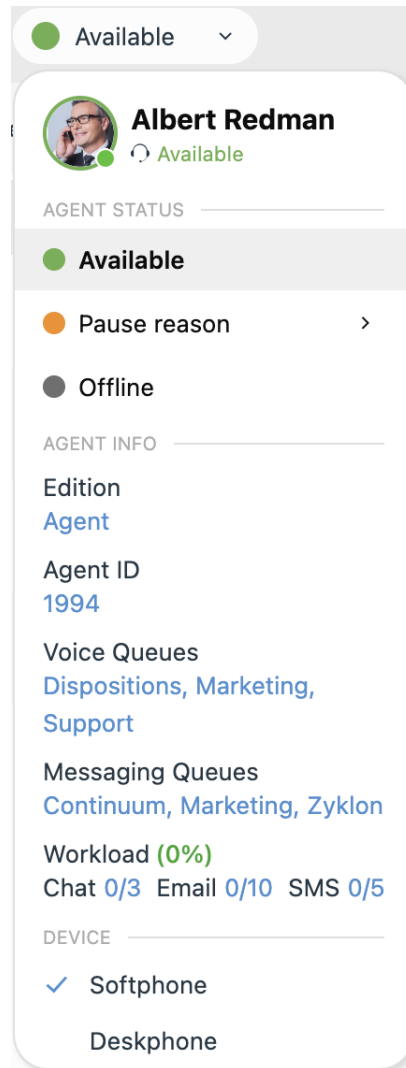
Available

Albert Redman
Available

AGENT STATUS

Available

Pause reason

Offline

AGENT INFO

Edition
Agent

Agent ID
1994

Voice Queues
Dispositions, Marketing, Support

Messaging Queues
Continuum, Marketing, Zyklon

Workload (0%)
Chat 0/3 Email 0/10 SMS 0/5

DEVICE

Softphone

Deskphone